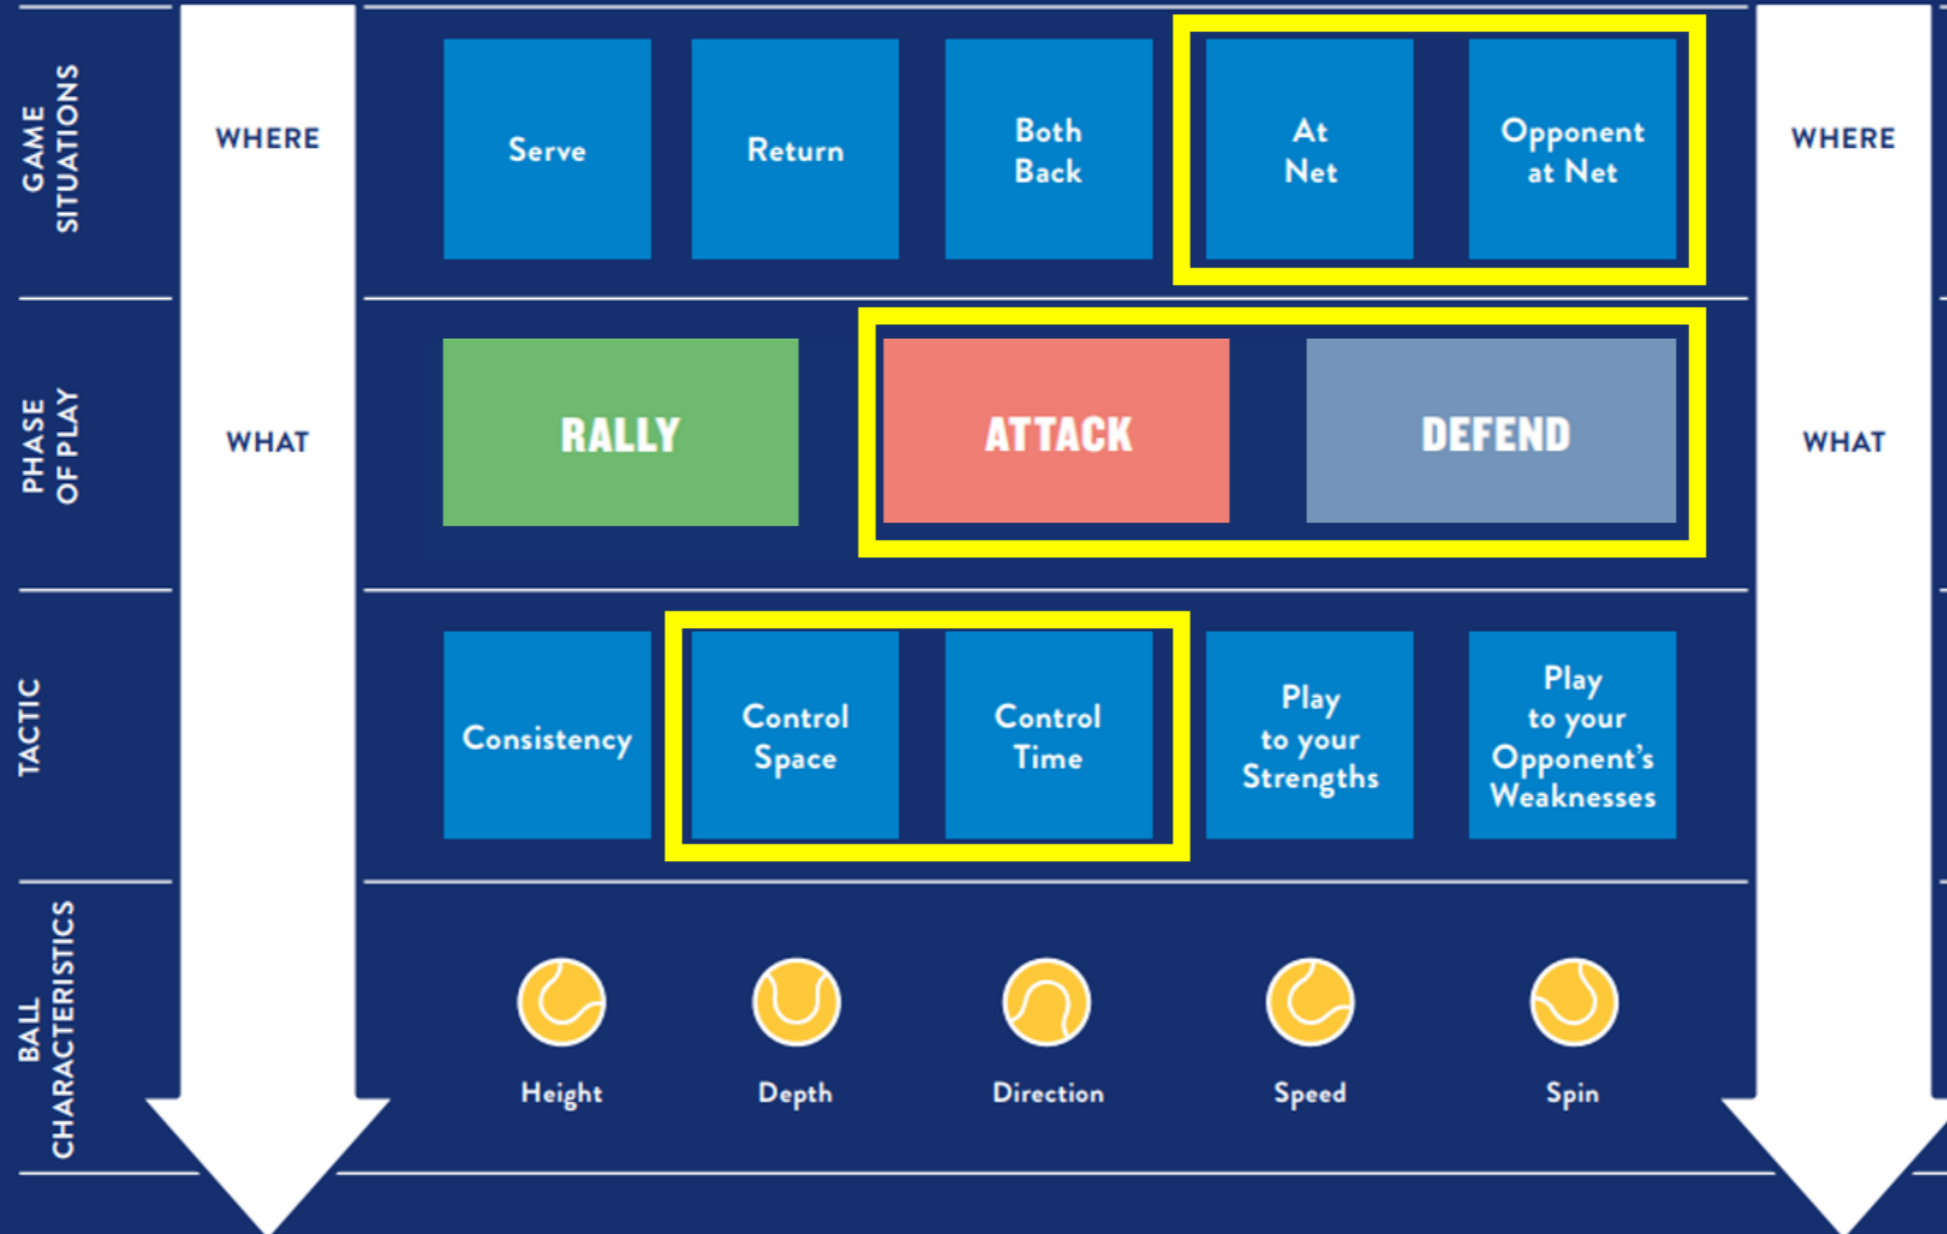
GAME SITUATIONS

WHERE

Serve

Return

Both Back

At Net

Opponent at Net

WHERE

PHASE OF PLAY

WHAT

RALLY

ATTACK

DEFEND

WHAT

TACTIC

Consistency

Control Space

Control Time

Play to your Strengths

Play to your Opponent's Weaknesses

BALL CHARACTERISTICS

Height

Depth

Direction

Speed

Spin